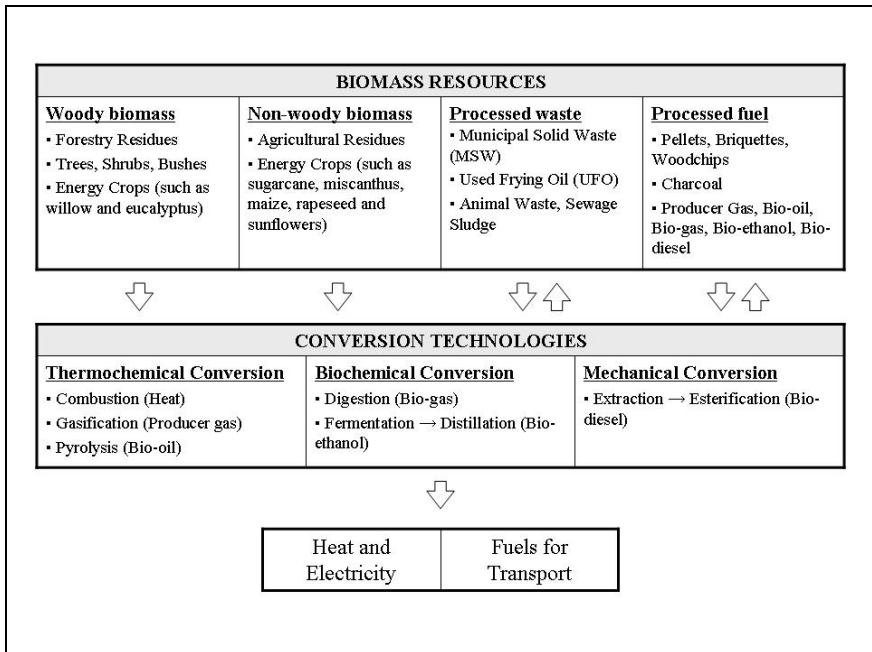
BIOMASS RESOURCES

| Woody biomass | Non-woody biomass | Processed waste | Processed fuel |
|---|---|---|---|
| • Forestry Residues<br>• Trees, Shrubs, Bushes<br>• Energy Crops (such as willow and eucalyptus) | • Agricultural Residues<br>• Energy Crops (such as sugarcane, miscanthus, maize, rapeseed and sunflowers) | • Municipal Solid Waste (MSW)<br>• Used Frying Oil (UFO)<br>• Animal Waste, Sewage Sludge | • Pellets, Briquettes, Woodchips<br>• Charcoal<br>• Producer Gas, Bio-oil, Bio-gas, Bio-ethanol, Biodiesel |

CONVERSION TECHNOLOGIES

| Thermochemical Conversion | Biochemical Conversion | Mechanical Conversion |
|---|---|---|
| • Combustion (Heat)<br>• Gasification (Producer gas)<br>• Pyrolysis (Bio-oil) | • Digestion (Bio-gas)<br>• Fermentation → Distillation (Bioethanol) | • Extraction → Esterification (Biodiesel) |

| Heat and Electricity | Fuels for Transport |
|---|---|